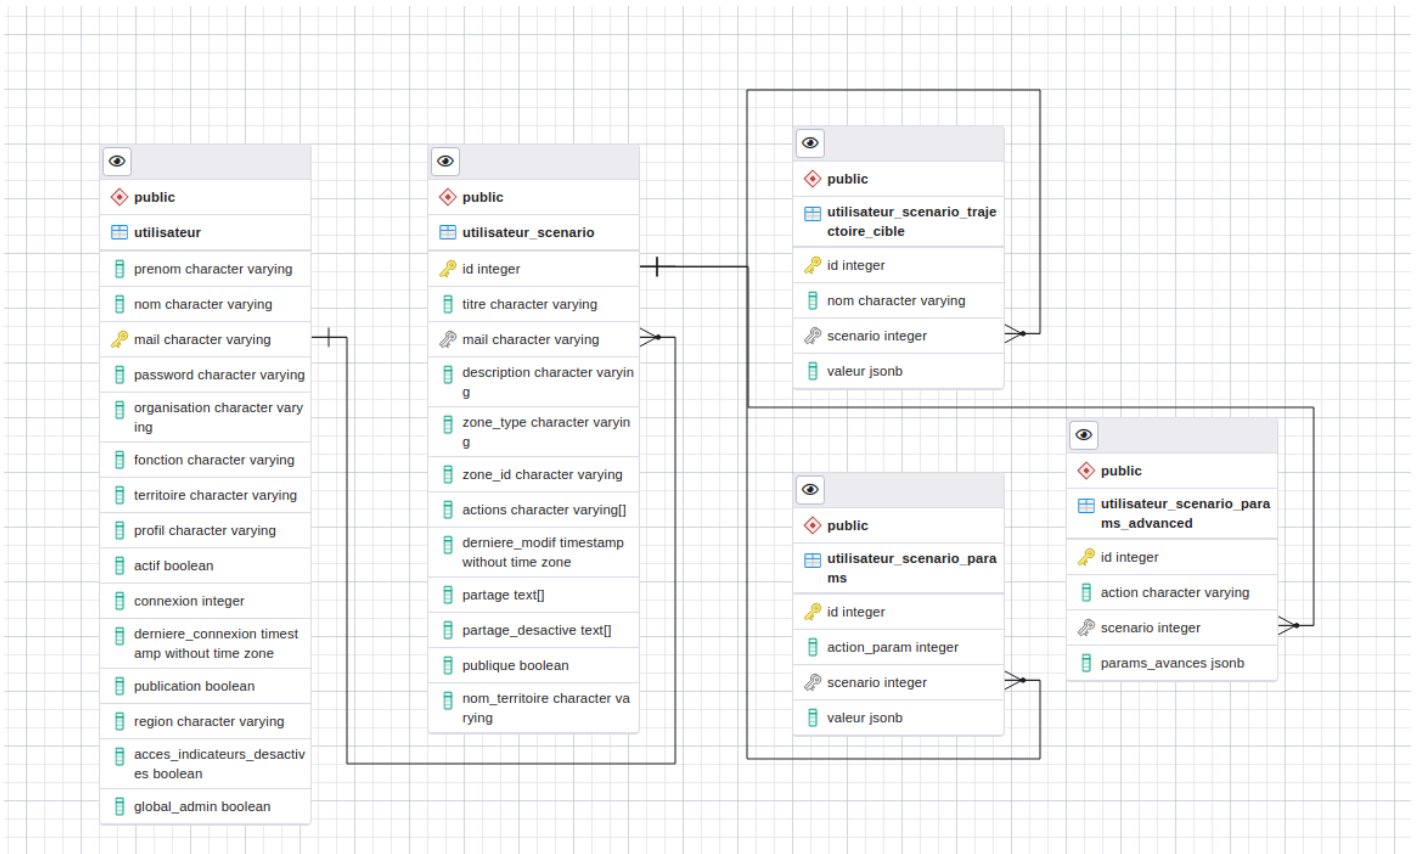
public

utilisateur

prenom character varying

nom character varying

mail character varying

password character varying

organisation character varying

fonction character varying

territoire character varying

profil character varying

actif boolean

connexion integer

derniere_connexion timestamp without time zone

publication boolean

region character varying

acces_indicateurs_desactives boolean

global_admin boolean

public

utilisateur_scenario

id integer

titre character varying

mail character varying

description character varying

zone_type character varying

zone_id character varying

actions character varying[]

derniere_modif timestamp without time zone

partage text[]

partage_desactive text[]

publique boolean

nom_territoire character varying

public

utilisateur_scenario_trajectoire_cible

id integer

nom character varying

scenario integer

valeur jsonb

public

utilisateur_scenario_params

id integer

action_param integer

scenario integer

valeur jsonb

public

utilisateur_scenario_params_advanced

id integer

action character varying

scenario integer

params_avances jsonb